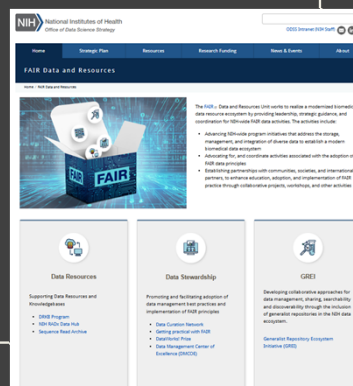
NIH National Institutes of Health
Office of Data Science Strategy

ODSS Intranet (NIH Staff)

Home
Strategic Plan
Resources
Research Funding
News & Events
About

FAIR Data and Resources

Home / FAIR Data and Resources

FAIR

The FAIR Data and Resources Unit works to realize a modernized biomedical data resource ecosystem by providing leadership, strategic guidance, and coordination for NIH-wide FAIR data activities. The activities include:

• Advancing NIH-wide program initiatives that address the storage, management, and integration of diverse data to establish a modern biomedical data ecosystem
• Advocating for, and coordinate activities associated with the adoption of FAIR data principles
• Establishing partnerships with communities, societies, and international partners, to enhance education, adoption, and implementation of FAIR practice through collaborative projects, workshops, and other activities

Data Resources

Supporting Data Resources and Knowledgebases

• DRKB Program
• NIH RADx Data Hub
• Sequence Read Archive

Data Stewardship

Promoting and facilitating adoption of data management best practices and implementation of FAIR principles

• Data Curation Network
• Getting practical with FAIR
• DataWorks! Prize
• Data Management Center of Excellence (DMCOE)

GREI

Developing collaborative approaches for data management, sharing, searchability and discoverability through the inclusion of generalist repositories in the NIH data ecosystem.

Generalist Repository Ecosystem Initiative (GREI)